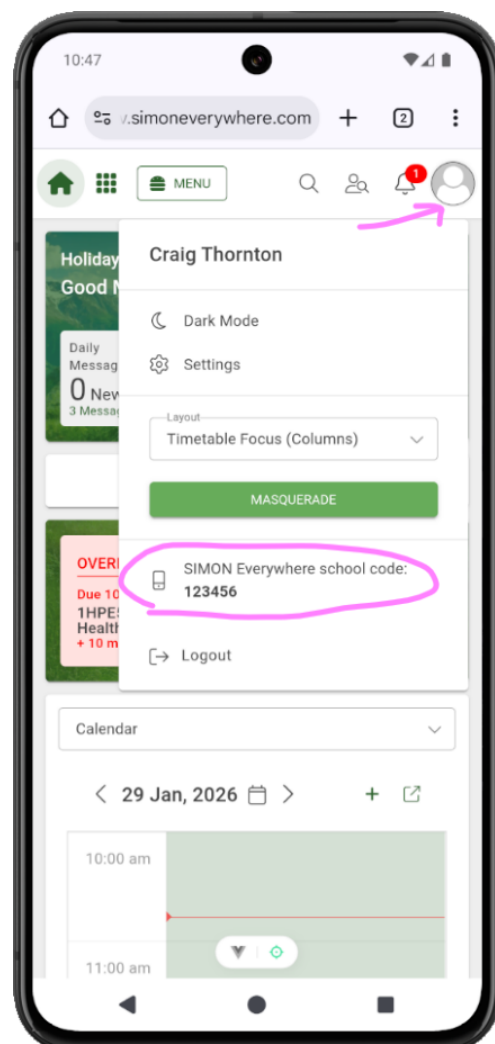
10:47

·/.simoneverywhere.com

2

MENU

1

Holiday
Good N

Daily
Messag
0 New
3 Messag

OVERI
Due 10
1HPE
Health
+ 10 m

Craig Thornton

Dark Mode

Settings

Layout
Timetable Focus (Columns)

MASQUERADE

SIMON Everywhere school code:
123456

Logout

Calendar

29 Jan, 2026

10:00 am

11:00 am